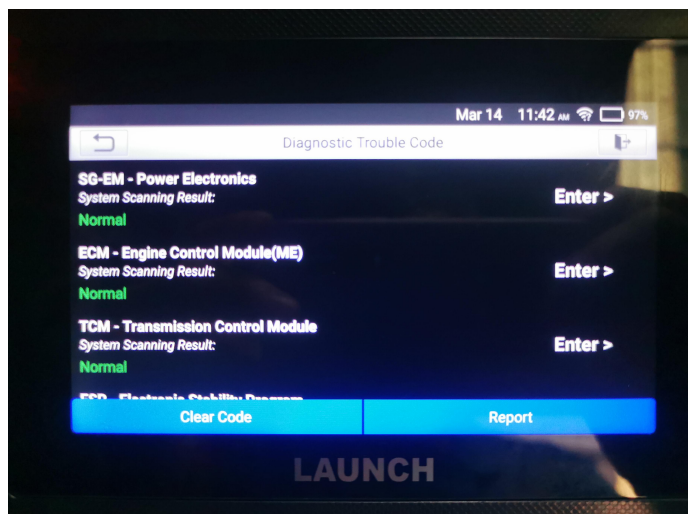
Mar 14 11:42 AM 97%

Diagnostic Trouble Code

SG-EM - Power Electronics
System Scanning Result:
Normal
Enter >

ECM - Engine Control Module(ME)
System Scanning Result:
Normal
Enter >

TCM - Transmission Control Module
System Scanning Result:
Normal
Enter >

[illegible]

Clear Code
Report

LAUNCH